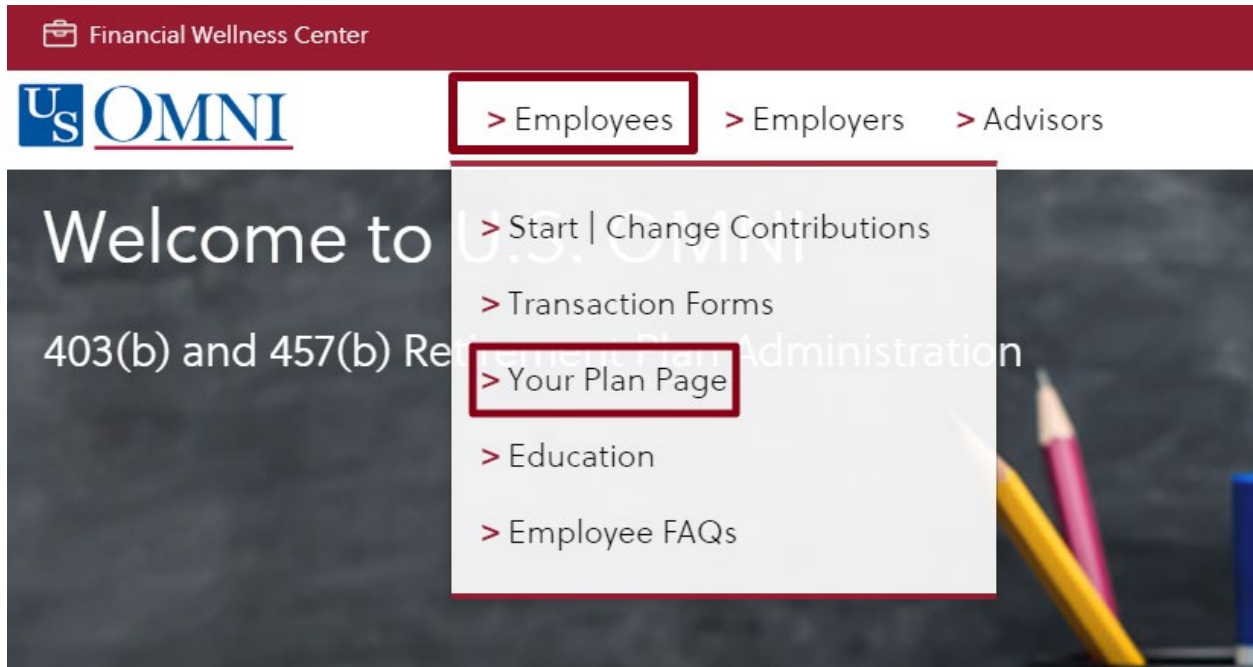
Financial Wellness Center

US OMNI

> Employees > Employers > Advisors

Welcome to U.S. OMNI

403(b) and 457(b) Retirement Plan Administration

> Start | Change Contributions

> Transaction Forms

> Your Plan Page

> Education

> Employee FAQs